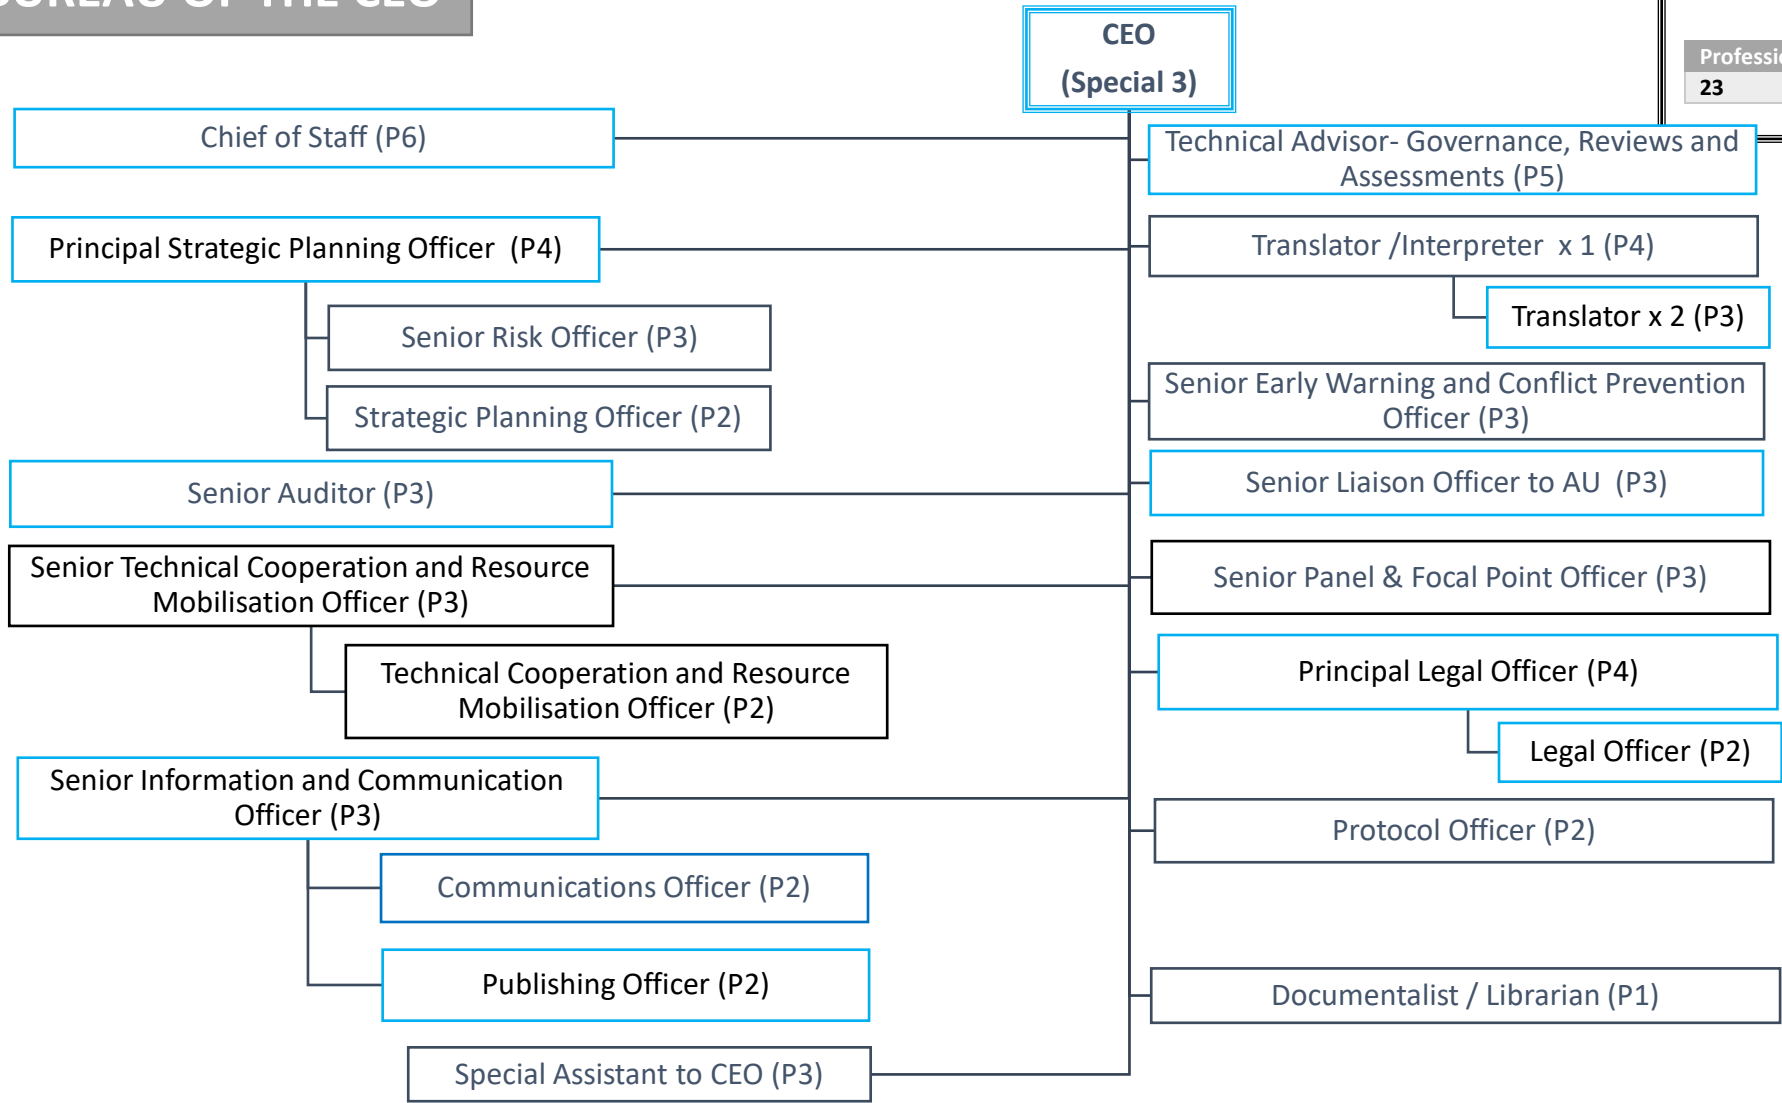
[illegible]

CEO
(Special 3)

Professi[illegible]
23

Chief of Staff (P6)

Principal Strategic Planning Officer (P4)

Senior Risk Officer (P3)

Strategic Planning Officer (P2)

Senior Auditor (P3)

Senior Technical Cooperation and Resource Mobilisation Officer (P3)

Technical Cooperation and Resource Mobilisation Officer (P2)

Senior Information and Communication Officer (P3)

Communications Officer (P2)

Publishing Officer (P2)

Special Assistant to CEO (P3)

Technical Advisor- Governance, Reviews and Assessments (P5)

Translator /Interpreter x 1 (P4)

Translator x 2 (P3)

Senior Early Warning and Conflict Prevention Officer (P3)

Senior Liaison Officer to AU (P3)

Senior Panel & Focal Point Officer (P3)

Principal Legal Officer (P4)

Legal Officer (P2)

Protocol Officer (P2)

Documentalist / Librarian (P1)